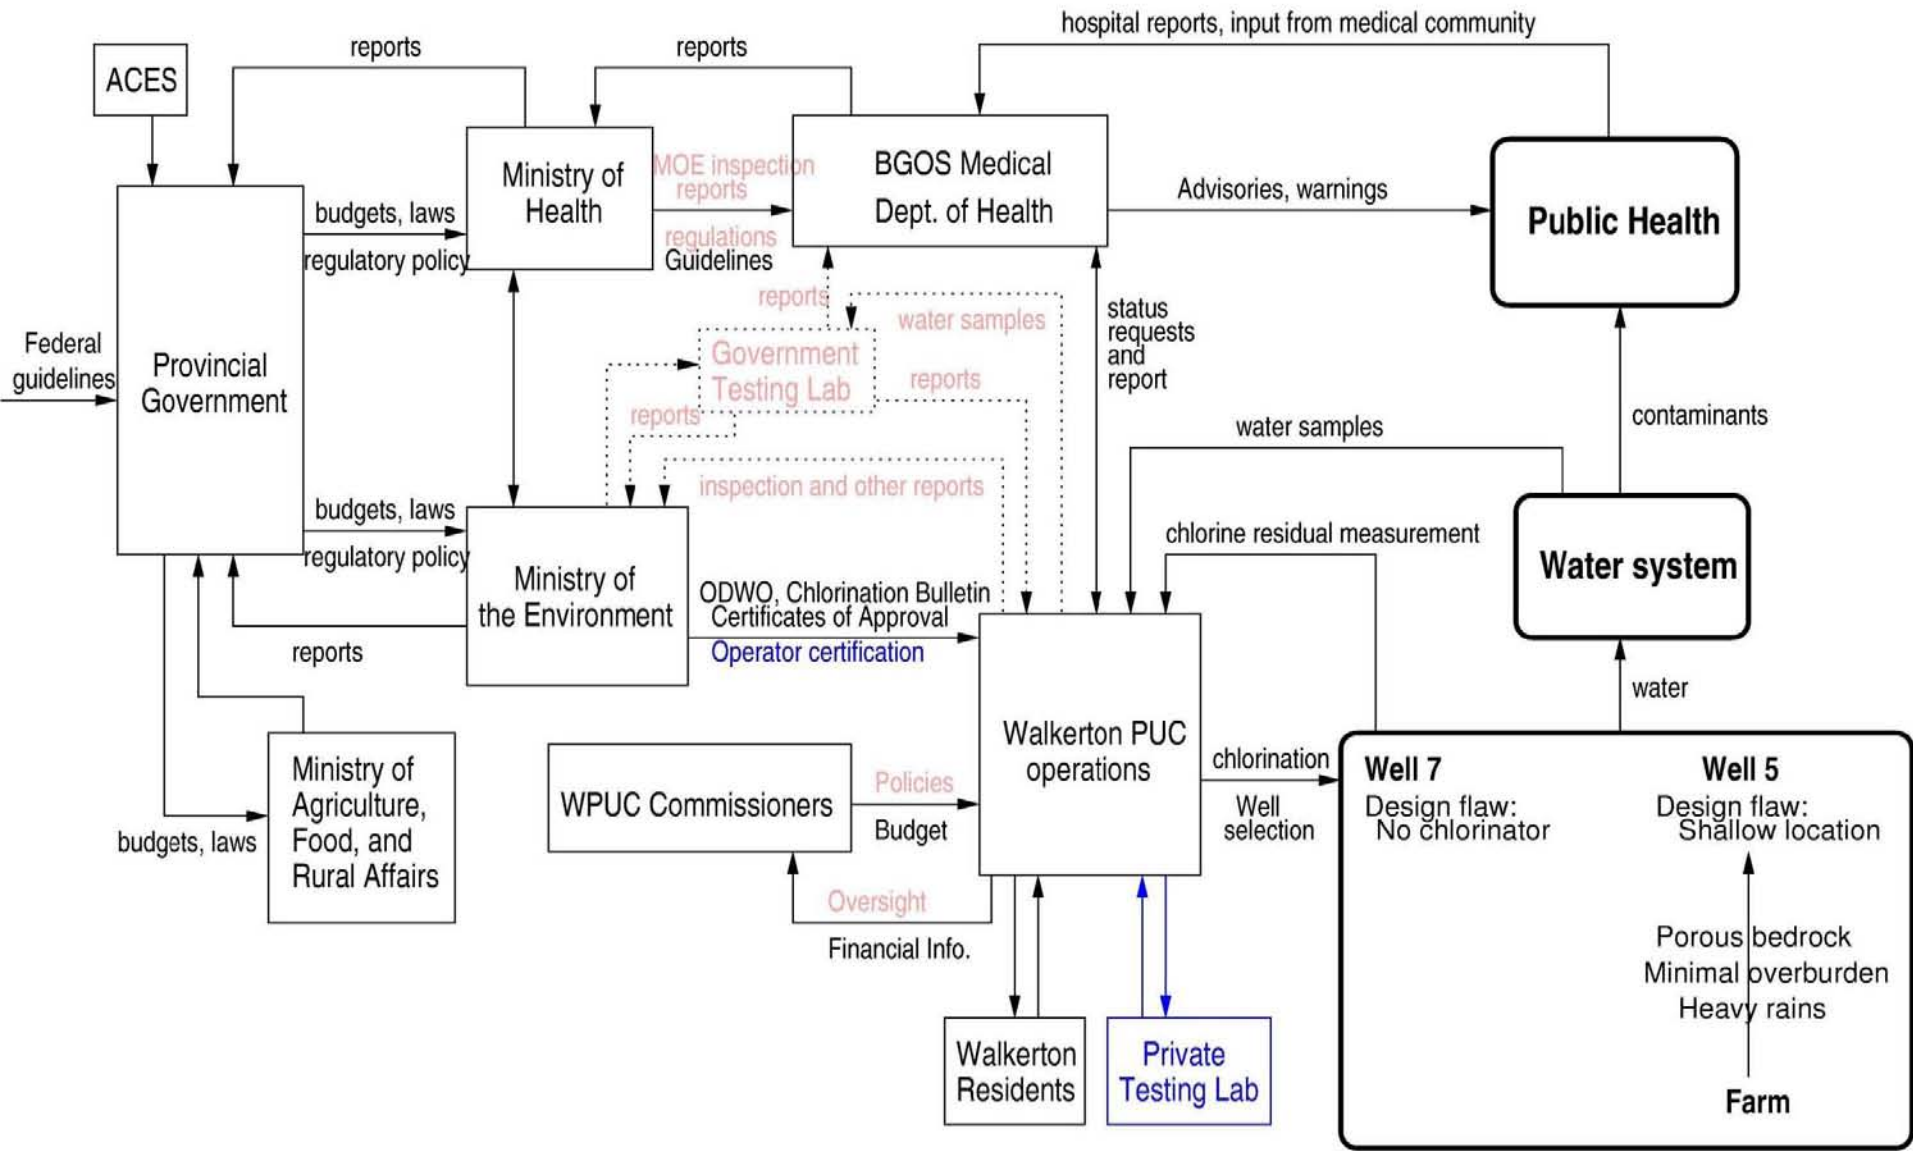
ACES

reports

reports

hospital reports, input from medical community

Ministry of Health

MOE inspection reports

BGOS Medical Dept. of Health

Advisories, warnings

Public Health

budgets, laws

regulatory policy

regulations

Guidelines

reports

water samples

status requests and report

Federal guidelines

Provincial Government

Government Testing Lab

reports

reports

contaminants

water samples

inspection and other reports

budgets, laws

regulatory policy

chlorine residual measurement

Water system

Ministry of the Environment

ODWO, Chlorination Bulletin

Certificates of Approval

Operator certification

reports

water

Walkerton PUC operations

chlorination

Well selection

Well 7

Design flaw: No chlorinator

Well 5

Design flaw: Shallow location

Ministry of Agriculture, Food, and Rural Affairs

WPUC Commissioners

Policies

Budget

budgets, laws

Oversight

Financial Info.

Porous bedrock

Minimal overburden

Heavy rains

Walkerton Residents

Private Testing Lab

Farm